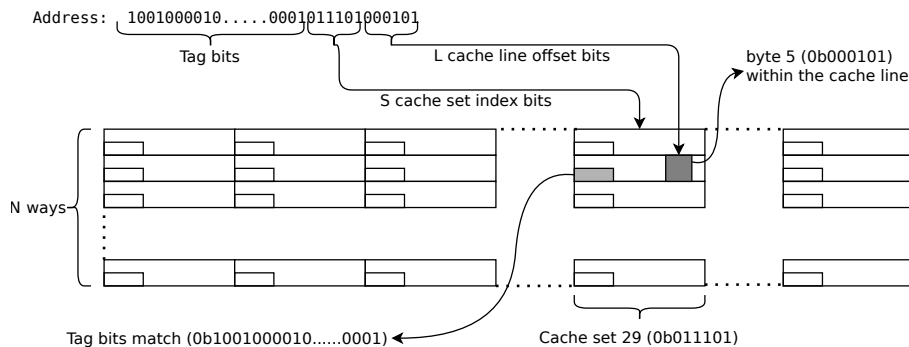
Address: 1001000010.....0001011101000101

Tag bits

L cache line offset bits

byte 5 (0b000101) within the cache line

S cache set index bits

N ways

Tag bits match (0b1001000010......0001)

Cache set 29 (0b011101)